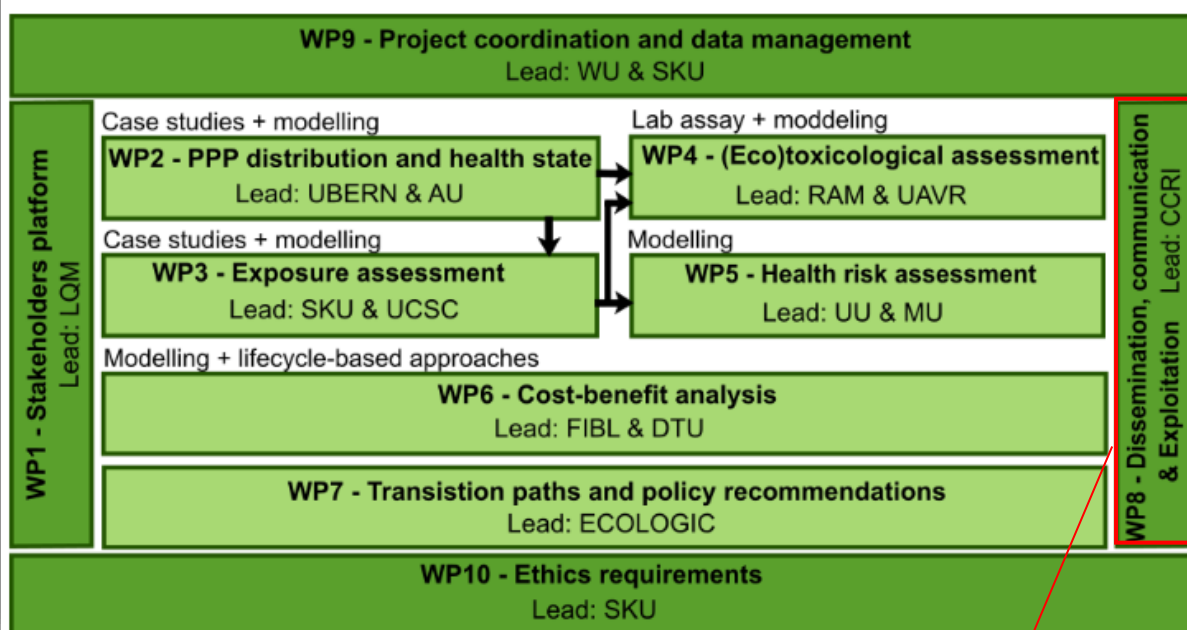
WP9 - Project coordination and data management
Lead: WU & SKU

WP1 - Stakeholders platform
Lead: LQM

Case studies + modelling
WP2 - PPP distribution and health state
Lead: UBERN & AU

Lab assay + moddeling
WP4 - (Eco)toxicological assessment
Lead: RAM & UAVR

Case studies + modelling
WP3 - Exposure assessment
Lead: SKU & UCSC

Modelling
WP5 - Health risk assessment
Lead: UU & MU

Modelling + lifecycle-based approaches
WP6 - Cost-benefit analysis
Lead: FIBL & DTU

WP7 - Transistion paths and policy recommendations
Lead: ECOLOGIC

WP8 - Dissemination, communication & Exploitation
Lead: CCRI

WP10 - Ethics requirements
Lead: SKU